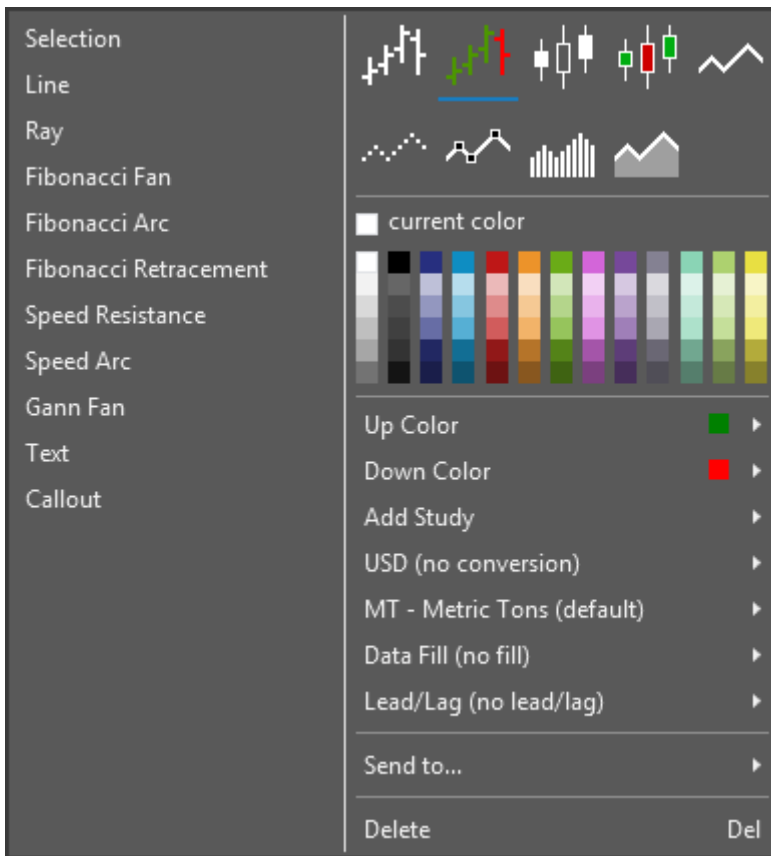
Selection
Line
Ray
Fibonacci Fan
Fibonacci Arc
Fibonacci Retracement
Speed Resistance
Speed Arc
Gann Fan
Text
Callout

current color

Up Color
Down Color
Add Study
USD (no conversion)
MT - Metric Tons (default)
Data Fill (no fill)
Lead/Lag (no lead/lag)

Send to...

Delete Del